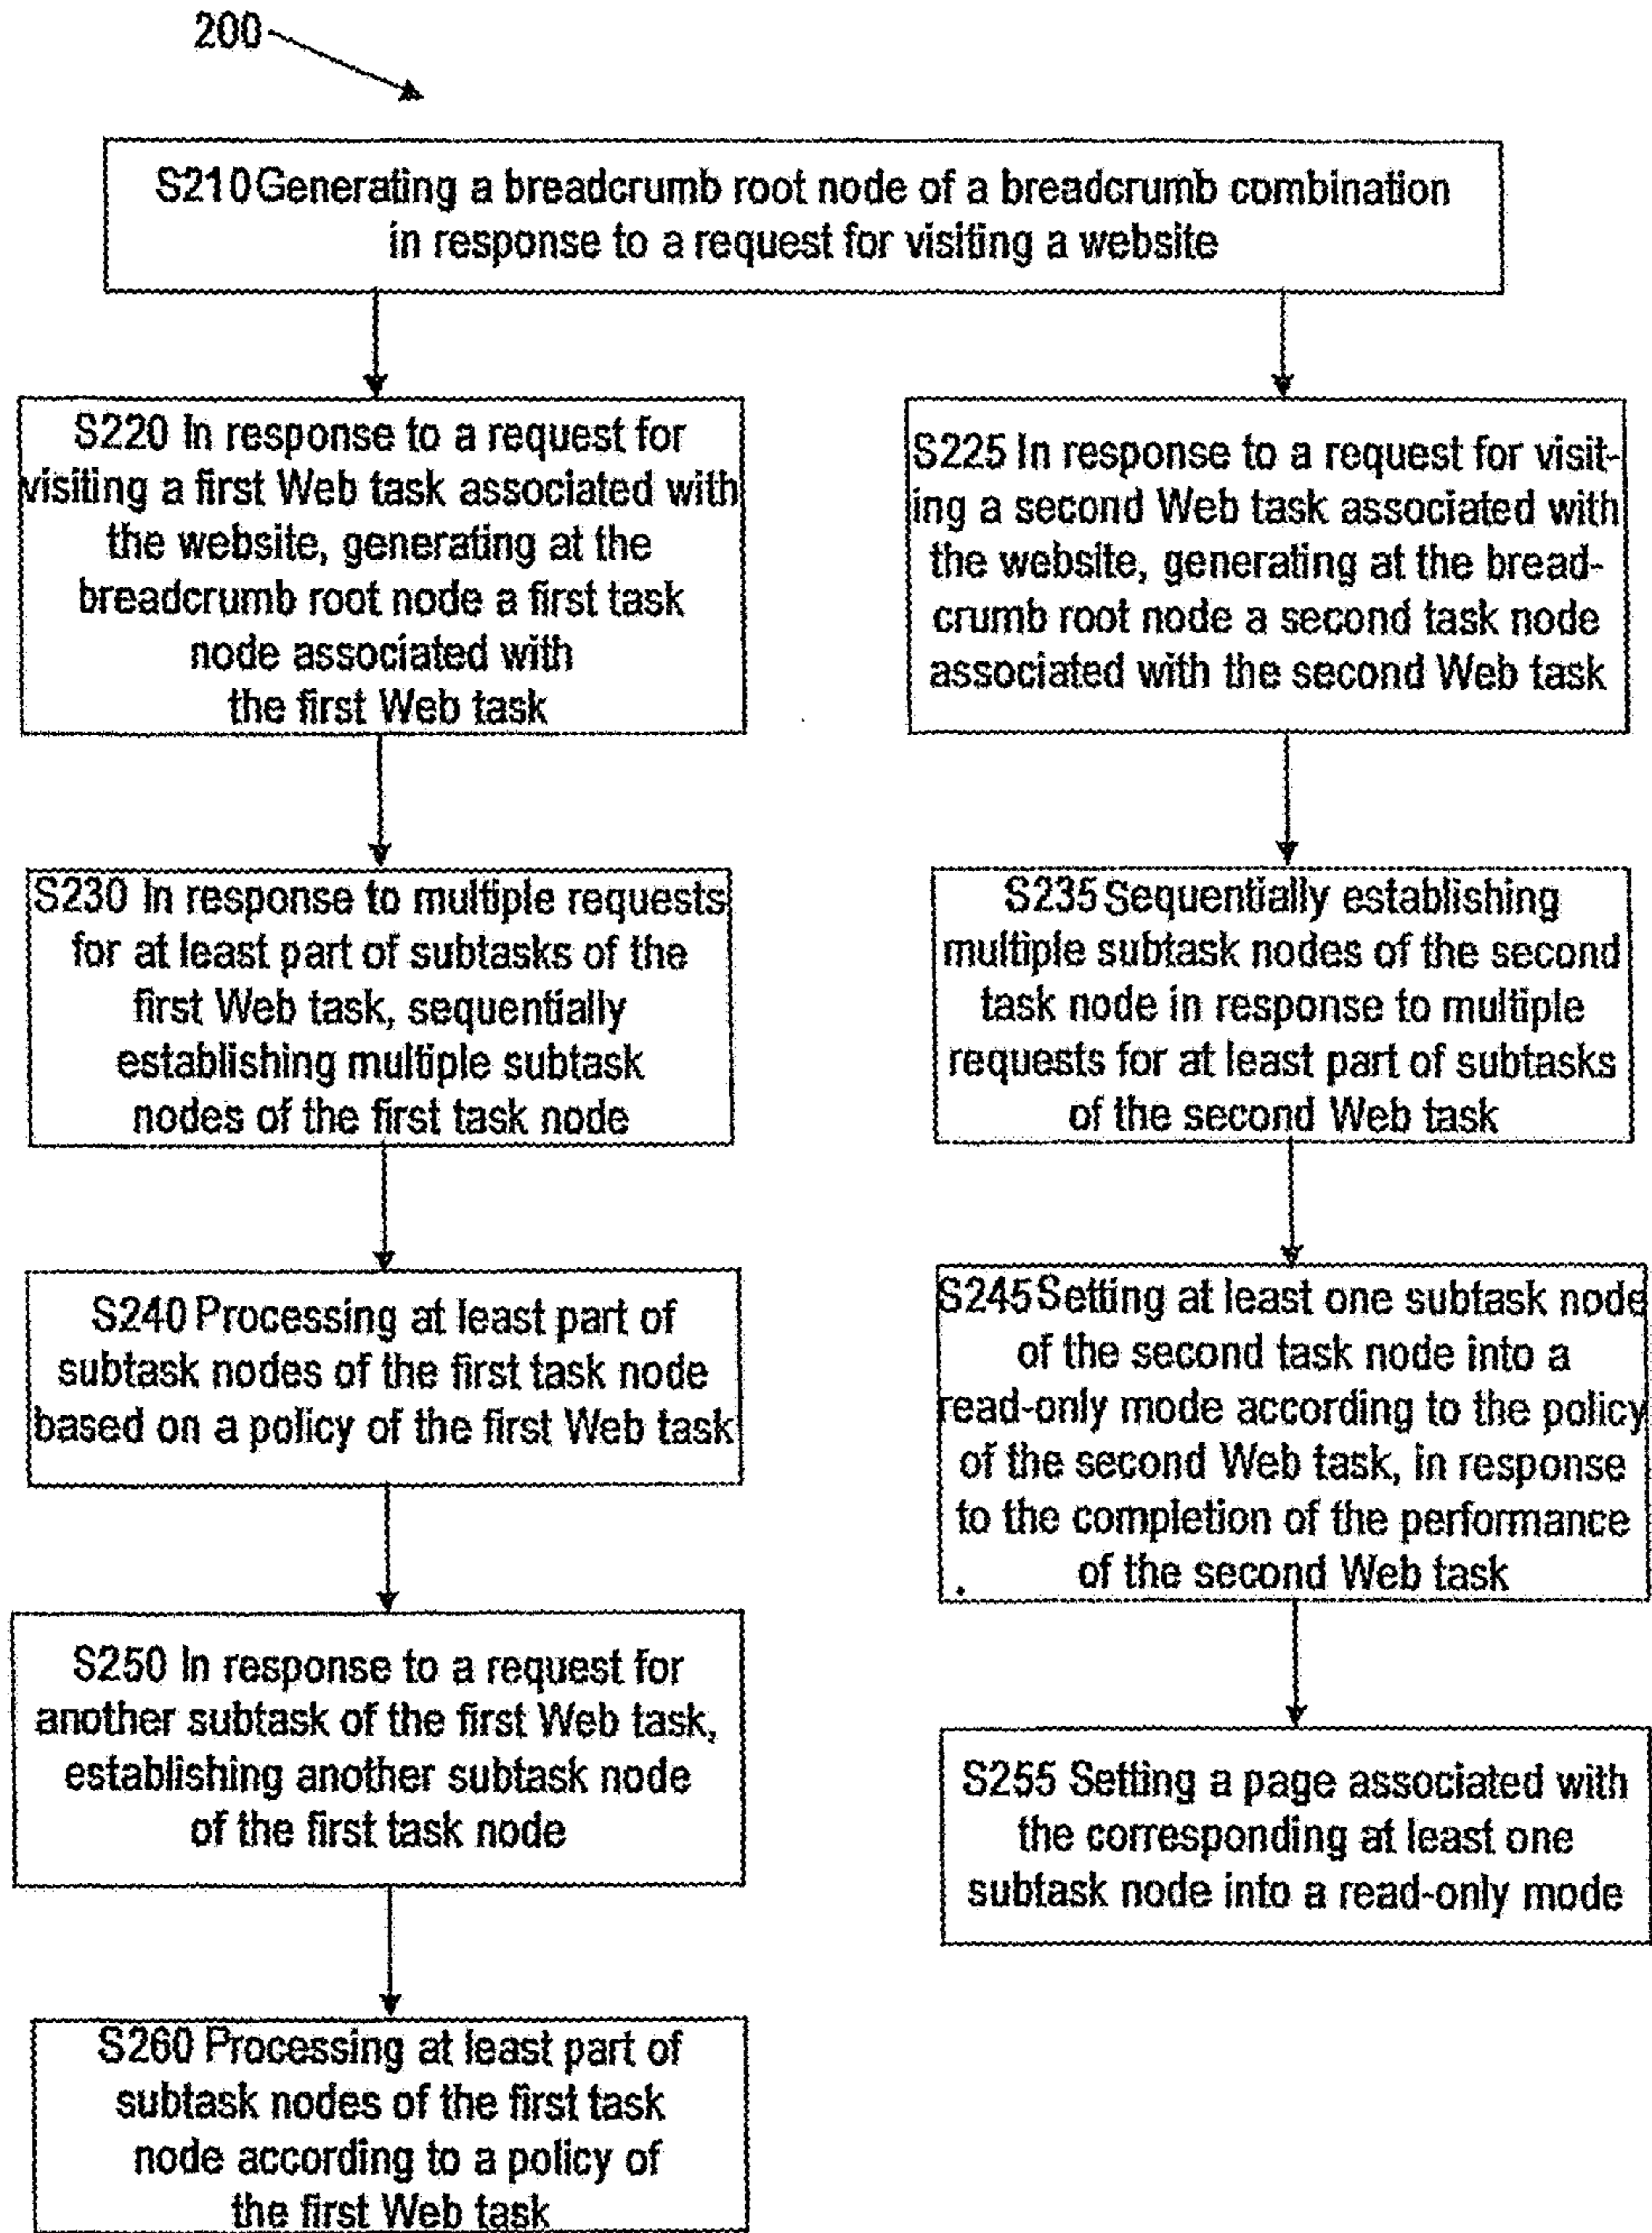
200

S210 Generating a breadcrumb root node of a breadcrumb combination in response to a request for visiting a website

S220 In response to a request for visiting a first Web task associated with the website, generating at the breadcrumb root node a first task node associated with the first Web task

S230 In response to multiple requests for at least part of subtasks of the first Web task, sequentially establishing multiple subtask nodes of the first task node

S240 Processing at least part of subtask nodes of the first task node based on a policy of the first Web task

S250 In response to a request for another subtask of the first Web task, establishing another subtask node of the first task node

S260 Processing at least part of subtask nodes of the first task node according to a policy of the first Web task

S225 In response to a request for visiting a second Web task associated with the website, generating at the breadcrumb root node a second task node associated with the second Web task

S235 Sequentially establishing multiple subtask nodes of the second task node in response to multiple requests for at least part of subtasks of the second Web task

S245 Setting at least one subtask node of the second task node into a read-only mode according to the policy of the second Web task, in response to the completion of the performance of the second Web task

S255 Setting a page associated with the corresponding at least one subtask node into a read-only mode